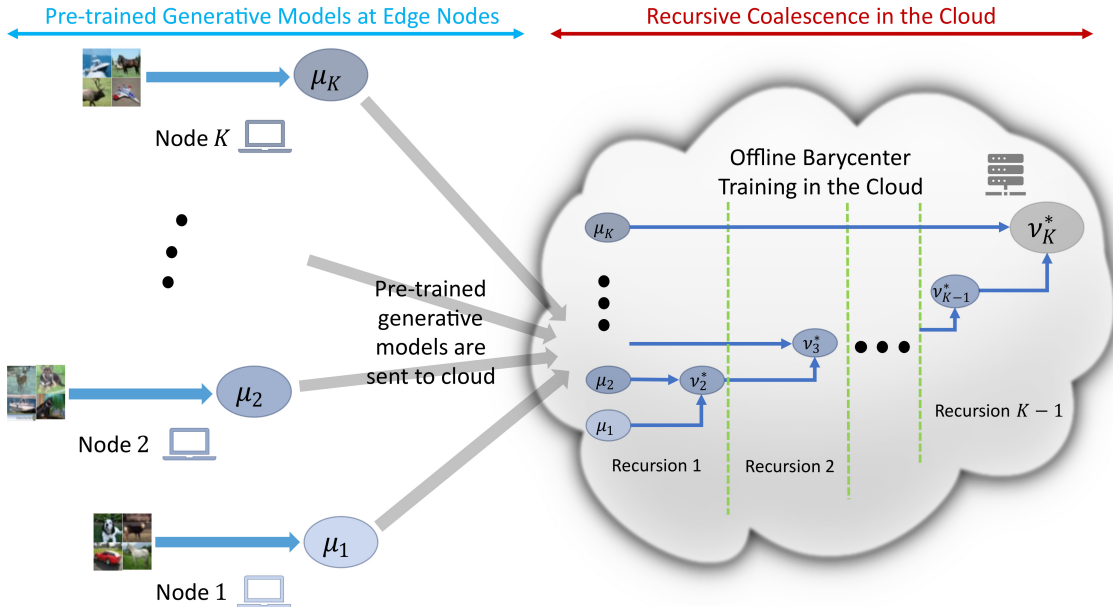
Pre-trained Generative Models at Edge Nodes

Recursive Coalescence in the Cloud

$\mu_K$

Node $K$

Offline Barycenter Training in the Cloud

$\mu_K$

$\nu_K^*$

$\nu_{K-1}^*$

Pre-trained generative models are sent to cloud

$\nu_3^*$

$\mu_2$

$\nu_2^*$

$\mu_1$

$\mu_2$

Node 2

Recursion $K-1$

Recursion 1

Recursion 2

$\mu_1$

Node 1